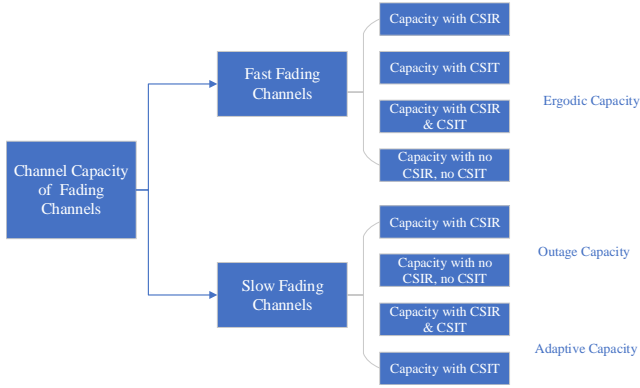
Channel Capacity of Fading Channels

Fast Fading Channels

Capacity with CSIR

Capacity with CSIT

Capacity with CSIR & CSIT

Capacity with no CSIR, no CSIT

Ergodic Capacity

Slow Fading Channels

Capacity with CSIR

Capacity with no CSIR, no CSIT

Outage Capacity

Capacity with CSIR & CSIT

Capacity with CSIT

Adaptive Capacity